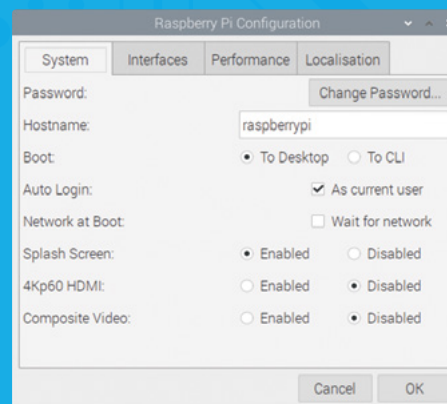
Raspberry Pi Configuration

System | Interfaces | Performance | Localisation

Password: Change Password...

Hostname: raspberrypi

Boot: To Desktop To CLI

Auto Login: As current user

Network at Boot: Wait for network

Splash Screen: Enabled Disabled

4Kp60 HDMI: Enabled Disabled

Composite Video: Enabled Disabled

Cancel OK